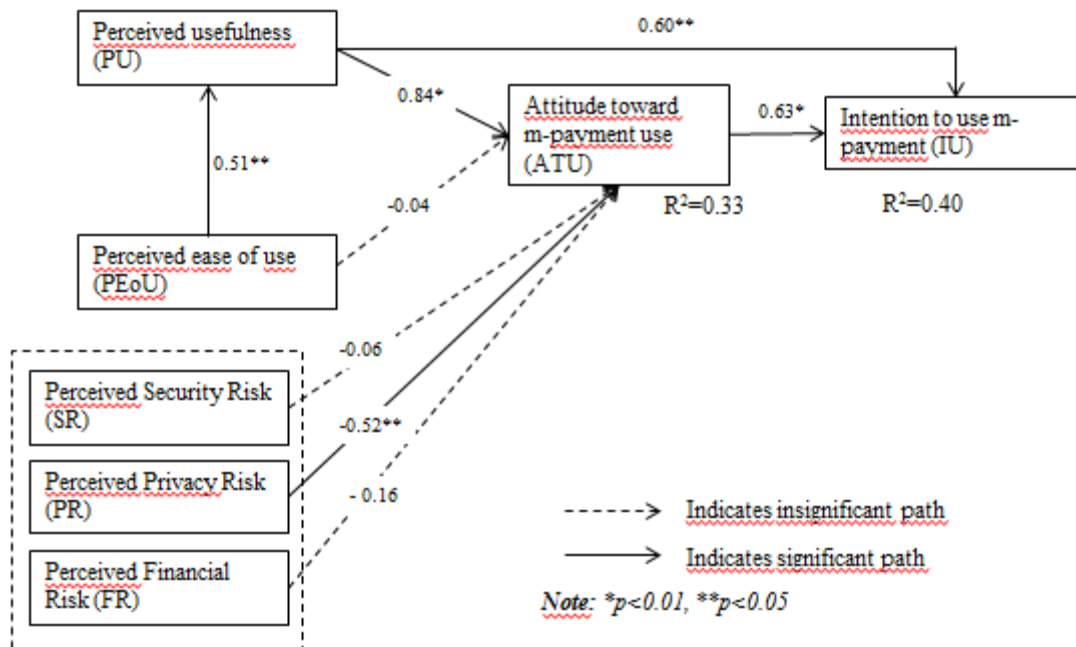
Perceived usefulness (PU)

0.60**

0.84*

Attitude toward m-payment use (ATU)

0.63*

Intention to use m-payment (IU)

0.51**

-0.04

$R^2$=0.33

$R^2$=0.40

Perceived ease of use (PEoU)

-0.06

Perceived Security Risk (SR)

-0.52**

Perceived Privacy Risk (PR)

- 0.16

Perceived Financial Risk (FR)

Indicates insignificant path

Indicates significant path

*Note: *p<0.01, **p<0.05*